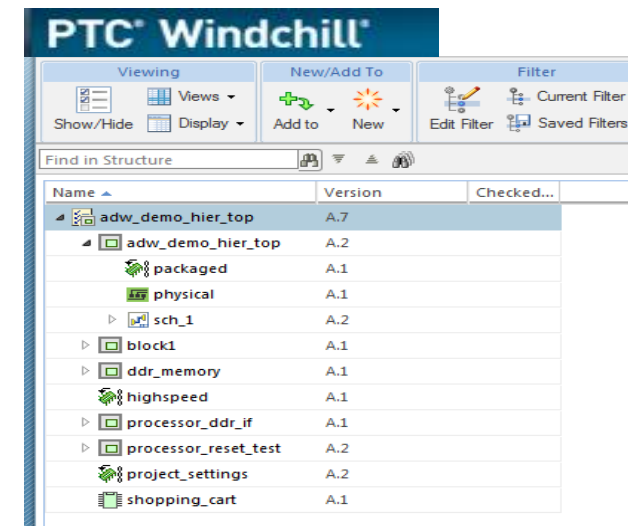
PTC® Windchill®

Viewing
Show/Hide
Views
Display

New/Add To
Add to
New

Filter
Edit Filter
Current Filter
Saved Filters

Find in Structure

| Name | Version | Checked... |
|---|---|---|
| adw_demo_hier_top | A.7 | |
| adw_demo_hier_top | A.2 | |
| packaged | A.1 | |
| physical | A.1 | |
| sch_1 | A.2 | |
| block1 | A.1 | |
| ddr_memory | A.1 | |
| highspeed | A.1 | |
| processor_ddr_if | A.1 | |
| processor_reset_test | A.2 | |
| project_settings | A.2 | |
| shopping_cart | A.1 | |